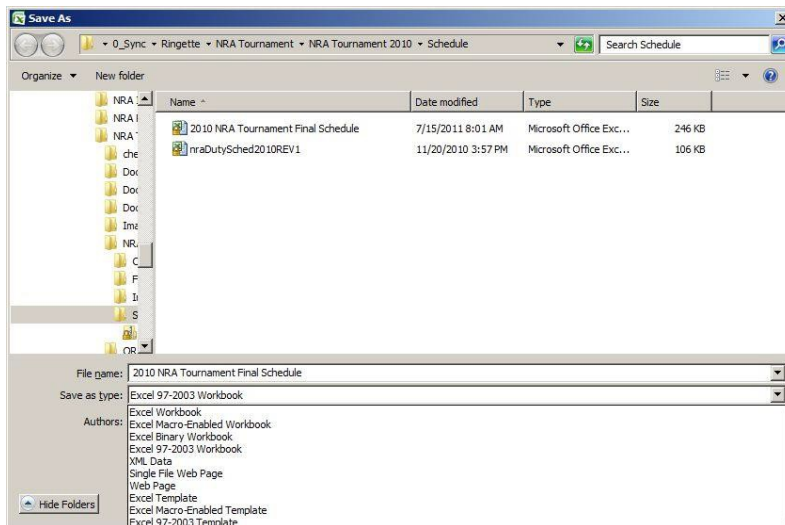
Save As

▸ 0_Sync ▸ Ringette ▸ NRA Tournament ▸ NRA Tournament 2010 ▸ Schedule

Search Schedule

Organize ▾ New folder

NRA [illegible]
NRA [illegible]
NRA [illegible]
che
Doc
Doc
Doc
Ima
NRA
C
F
I
S
OR

| Name | Date modified | Type | Size |
|---|---|---|---|
| 2010 NRA Tournament Final Schedule | 7/15/2011 8:01 AM | Microsoft Office Exc... | 246 KB |
| nraDutySched2010REV1 | 11/20/2010 3:57 PM | Microsoft Office Exc... | 106 KB |

File name: 2010 NRA Tournament Final Schedule

Save as type: Excel 97-2003 Workbook

Authors:
Excel Workbook
Excel Macro-Enabled Workbook
Excel Binary Workbook
Excel 97-2003 Workbook
XML Data
Single File Web Page
Web Page
Excel Template
Excel Macro-Enabled Template
Excel 97-2003 Template

Hide Folders